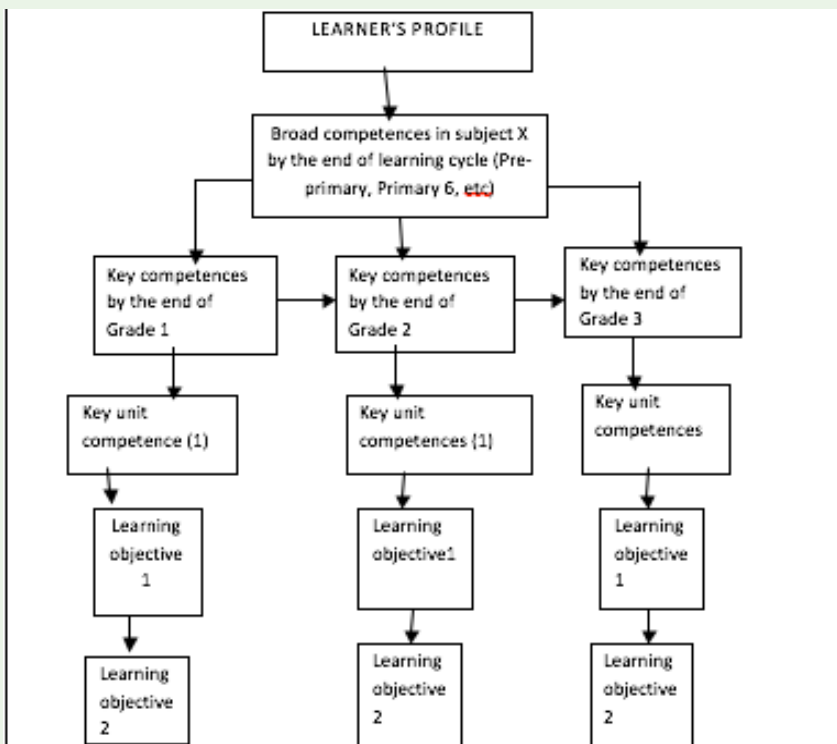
LEARNER'S PROFILE

Broad competences in subject X by the end of learning cycle (Pre-primary, Primary 6, etc)

Key competences by the end of Grade 1

Key competences by the end of Grade 2

Key competences by the end of Grade 3

Key unit competence (1)

Key unit competences (1)

Key unit competences

Learning objective 1

Learning objective1

Learning objective 1

Learning objective 2

Learning objective 2

Learning objective 2